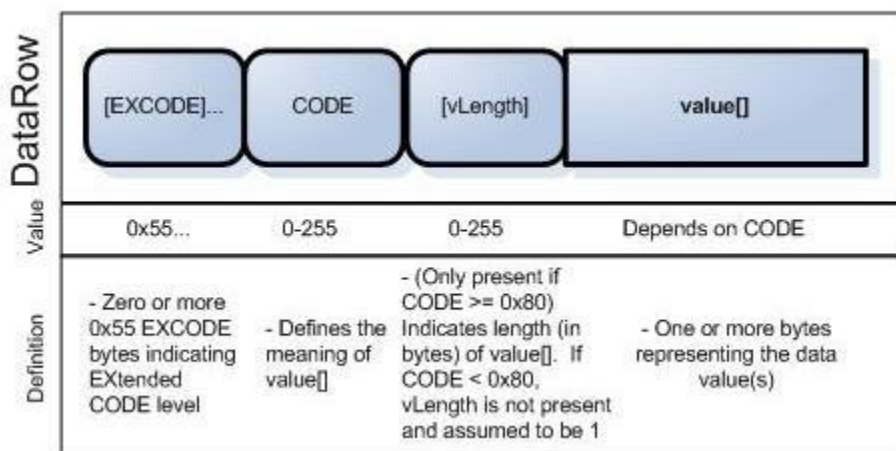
DataRow

[EXCODE]... CODE [vLength] value[]

Value

| 0x55... | 0-255 | 0-255 | Depends on CODE |
|---|---|---|---|

Definition

| - Zero or more 0x55 EXCODE bytes indicating EXtended CODE level | - Defines the meaning of value[] | - (Only present if CODE >= 0x80) Indicates length (in bytes) of value[]. If CODE < 0x80, vLength is not present and assumed to be 1 | - One or more bytes representing the data value(s) |
|---|---|---|---|